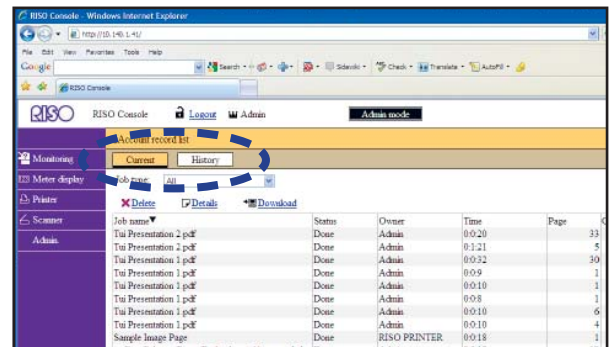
RISO Console - Windows Internet Explorer

http://10.148.1.41/

File Edit View Favorites Tools Help

Google

Search · Sidewiki · Check · Translate · AutoFill ·

RISO Console

RISO   RISO Console   Logout   Admin   Admin mode

Account record list

Monitoring   Current   History

Meter display   Job type: All

Printer   Delete   Details   Download

Scanner

Admin

| Job name▼ | Status | Owner | Time | Page |
|---|---|---|---|---|
| Tui Presentation 2.pdf | Done | Admin | 0:0:20 | 33 |
| Tui Presentation 2.pdf | Done | Admin | 0:1:21 | 5 |
| Tui Presentation 1.pdf | Done | Admin | 0:0:32 | 30 |
| Tui Presentation 1.pdf | Done | Admin | 0:0:9 | 1 |
| Tui Presentation 1.pdf | Done | Admin | 0:0:10 | 1 |
| Tui Presentation 1.pdf | Done | Admin | 0:0:8 | 1 |
| Tui Presentation 1.pdf | Done | Admin | 0:0:10 | 6 |
| Tui Presentation 1.pdf | Done | Admin | 0:0:10 | 4 |
| Sample Image Page | Done | RISO PRINTER | 0:0:18 | 1 |